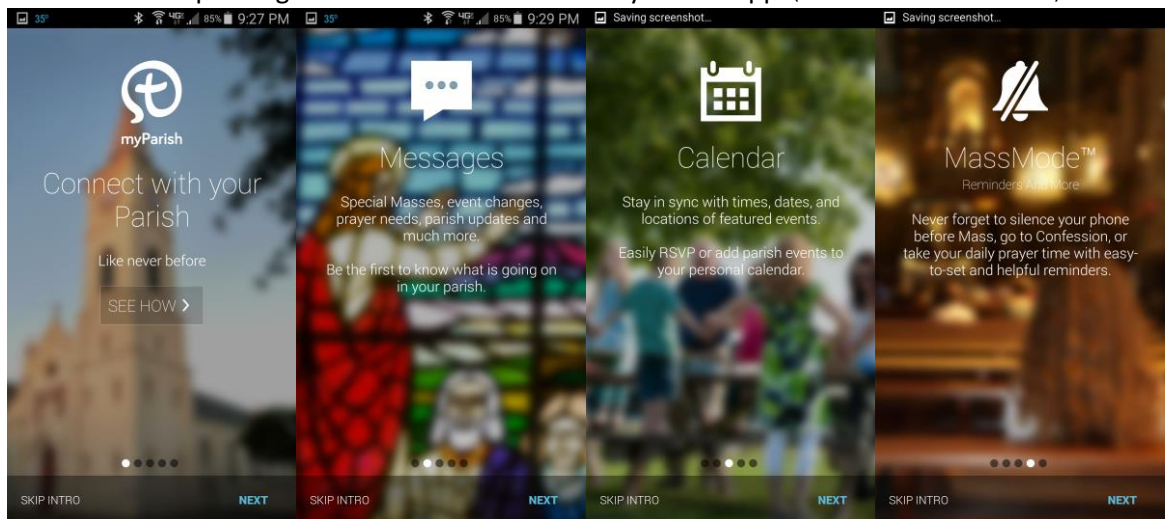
35° 85% 9:27 PM

myParish

Connect with your Parish

Like never before

SEE HOW ›

SKIP INTRO NEXT

35° 85% 9:29 PM

Messages

Special Masses, event changes, prayer needs, parish updates and much more.

Be the first to know what is going on in your parish.

SKIP INTRO NEXT

Saving screenshot...

Calendar

Stay in sync with times, dates, and locations of featured events.

Easily RSVP or add parish events to your personal calendar.

SKIP INTRO NEXT

Saving screenshot...

MassMode™

Reminders And More

Never forget to silence your phone before Mass, go to Confession, or take your daily prayer time with easy-to-set and helpful reminders.

SKIP INTRO NEXT